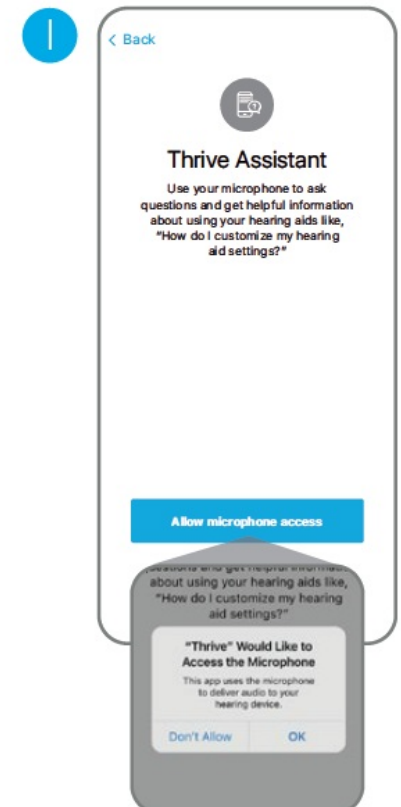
1

< Back

Thrive Assistant

Use your microphone to ask questions and get helpful information about using your hearing aids like, "How do I customize my hearing aid settings?"

Allow microphone access

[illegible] about using your hearing aids like, "How do I customize my hearing aid settings?"

"Thrive" Would Like to Access the Microphone

This app uses the microphone to deliver audio to your hearing device.

Don't Allow

OK